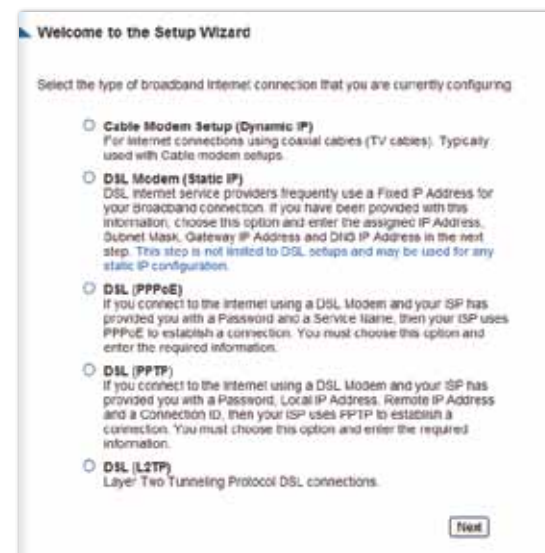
Welcome to the Setup Wizard

Select the type of broadband Internet connection that you are currently configuring

Cable Modem Setup (Dynamic IP)
For Internet connections using coaxial cables (TV cables). Typically used with Cable modem setups.

DSL Modem (Static IP)
DSL Internet service providers frequently use a Fixed IP Address for your broadband connection. If you have been provided with this information, choose this option and enter the assigned IP Address, Subnet Mask, Gateway IP Address and DNS IP Address in the next step. This step is not limited to DSL setups and may be used for any static IP configuration.

DSL (PPPoE)
If you connect to the Internet using a DSL Modem and your ISP has provided you with a Password and a Service Name, then your ISP uses PPPoE to establish a connection. You must choose this option and enter the required information.

DSL (PPTP)
If you connect to the Internet using a DSL Modem and your ISP has provided you with a Password, Local IP Address, Remote IP Address and a Connection ID, then your ISP uses PPTP to establish a connection. You must choose this option and enter the required information.

DSL (L2TP)
Layer Two Tunneling Protocol DSL connections.

Next